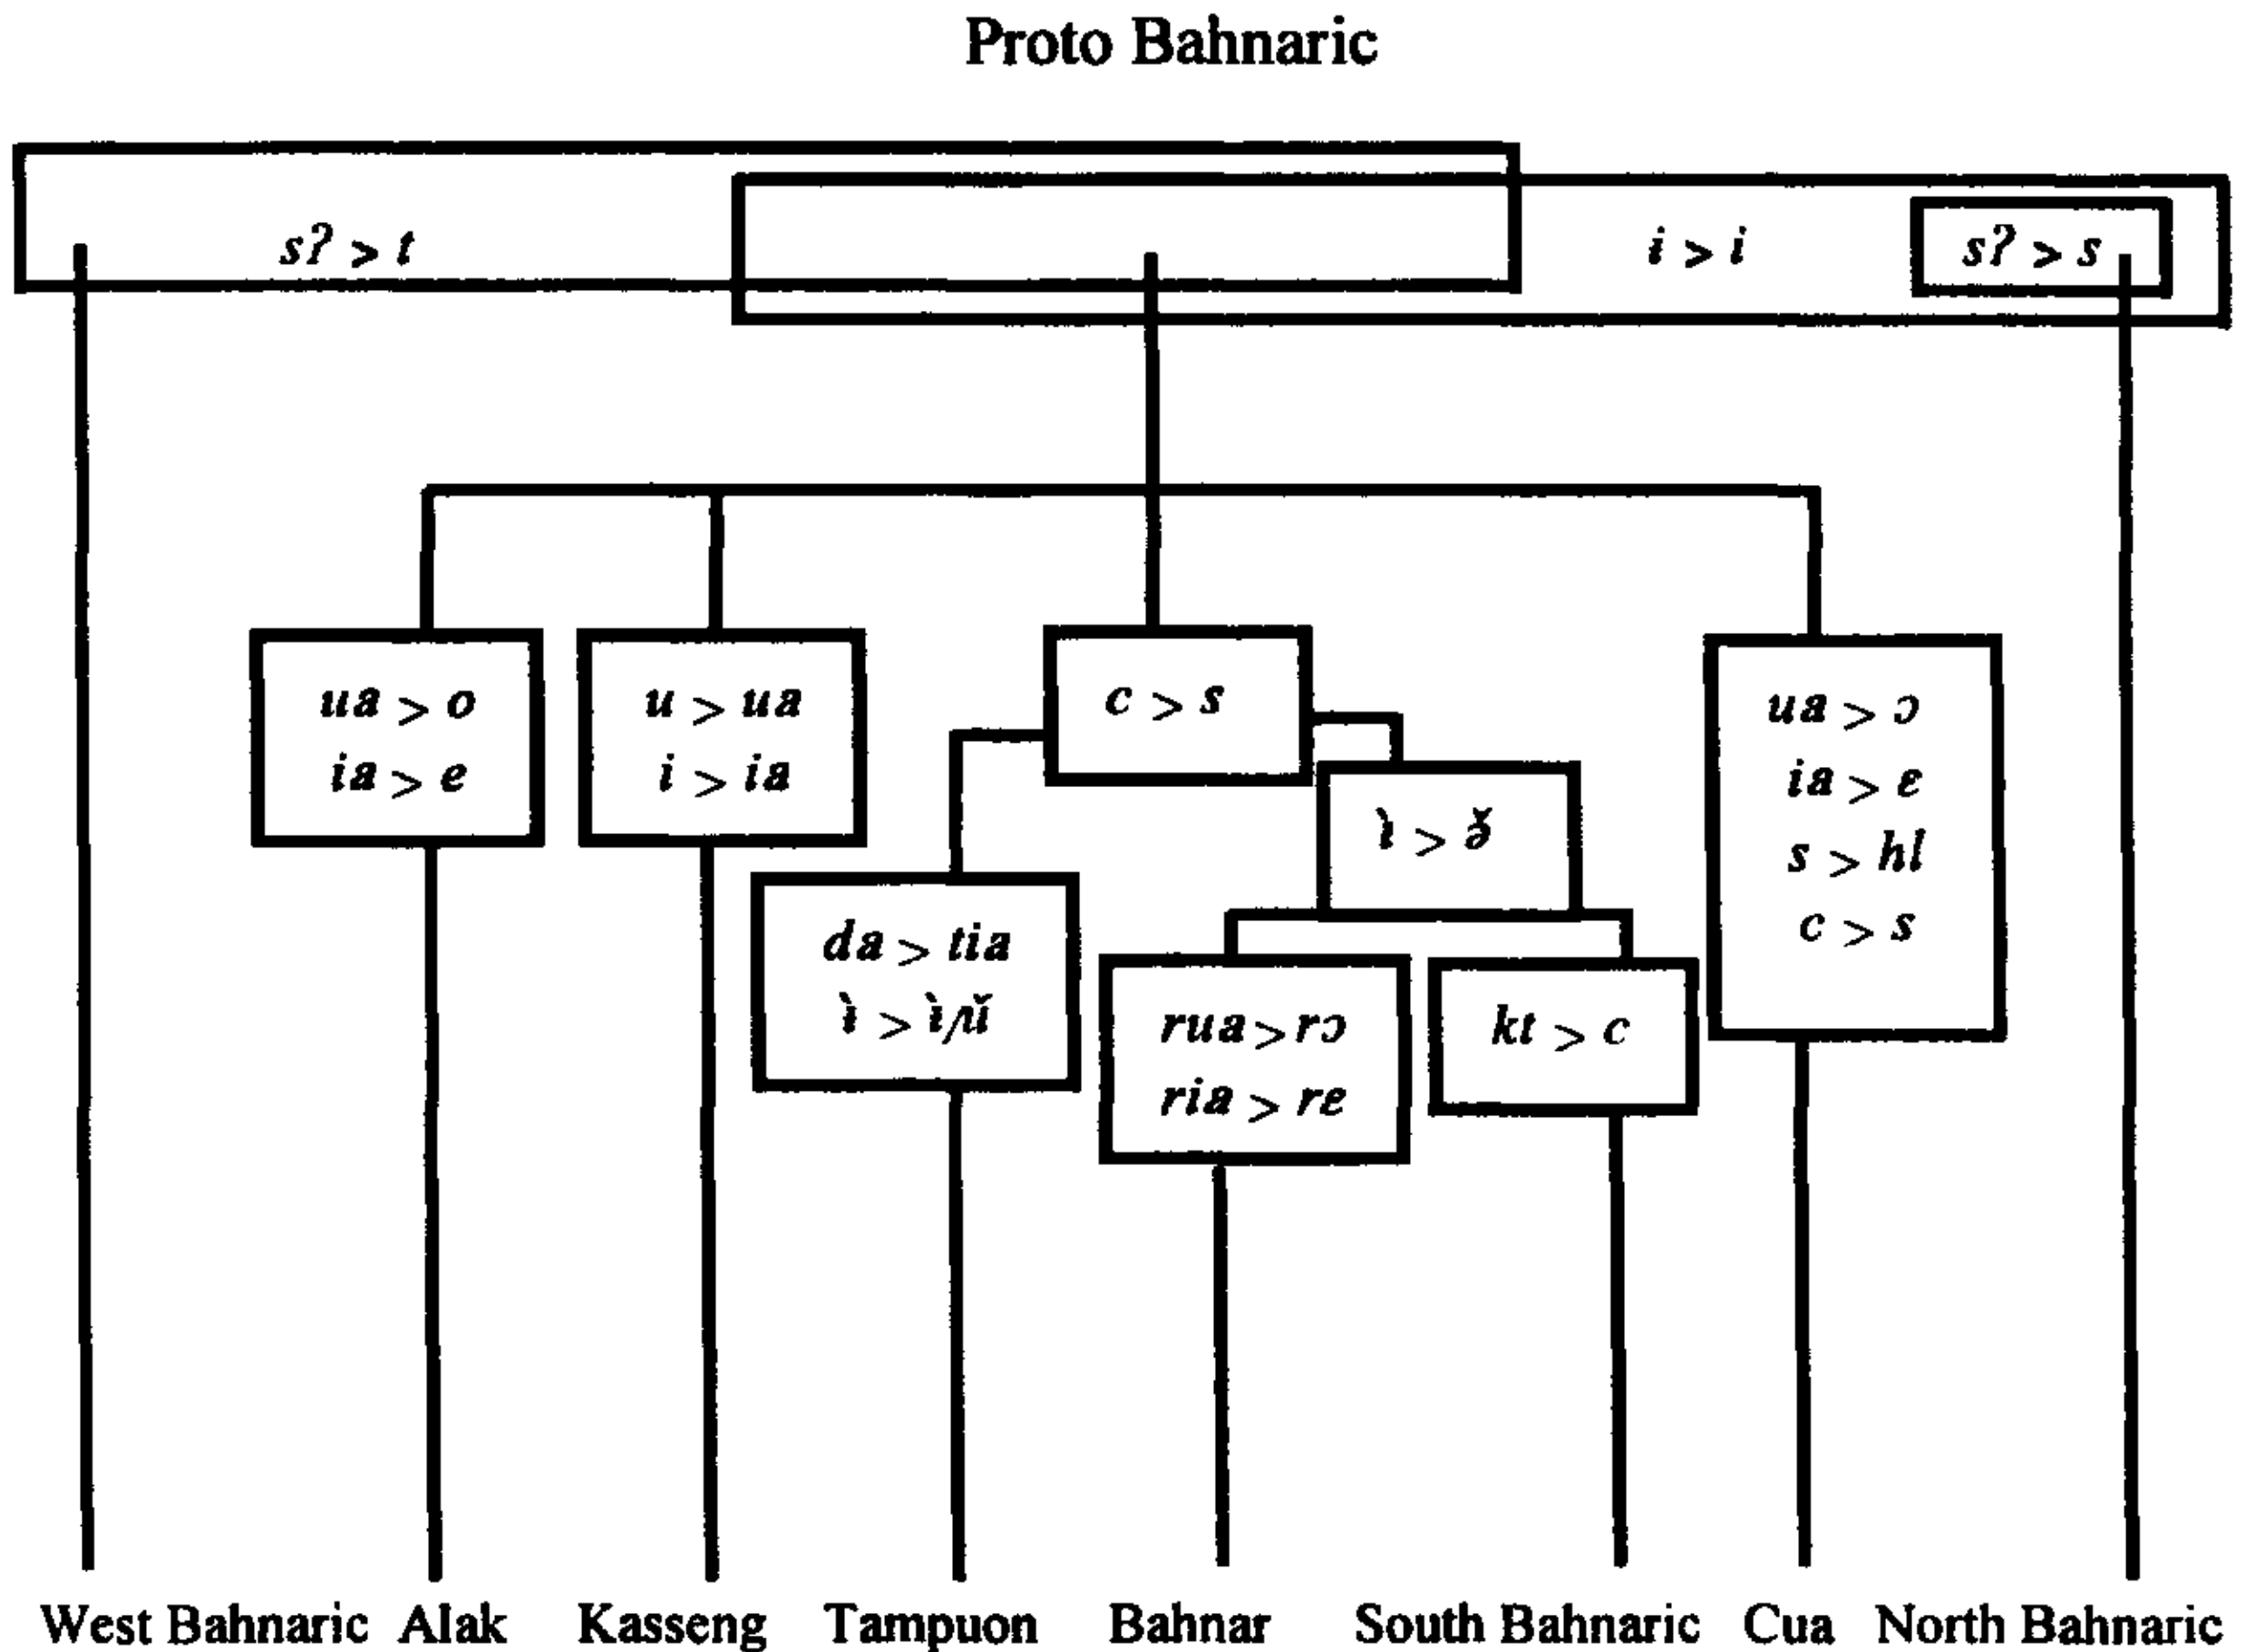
Proto Bahnaric

$s? > t$

$i > i$

$s? > s$

$ua > o$
$ia > e$

$u > ua$
$i > ia$

$c > s$

$\grave{\imath} > \check{\partial}$

$ua > ɔ$
$ia > ɛ$
$s > hl$
$c > s$

$da > tia$
$\grave{\imath} > \grave{\imath}/\check{u}$

$rua > rɔ$
$ria > re$

$kt > c$

West Bahnaric Alak Kasseng Tampuon Bahnar South Bahnaric Cua North Bahnaric